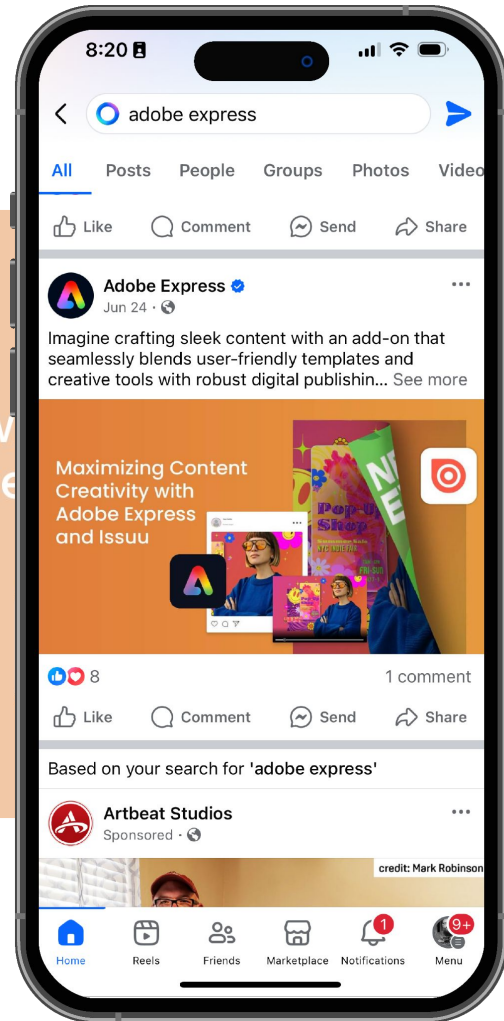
8:20

adobe express

All Posts People Groups Photos Video

Like Comment Send Share

Adobe Express
Jun 24 ·

Imagine crafting sleek content with an add-on that seamlessly blends user-friendly templates and creative tools with robust digital publishin... See more

Maximizing Content Creativity with Adobe Express and Issuu

Pop-Up Shop

8 1 comment

Like Comment Send Share

Based on your search for 'adobe express'

Artbeat Studios
Sponsored ·

credit: Mark Robinson

Home Reels Friends Marketplace 1 Notifications 9+ Menu